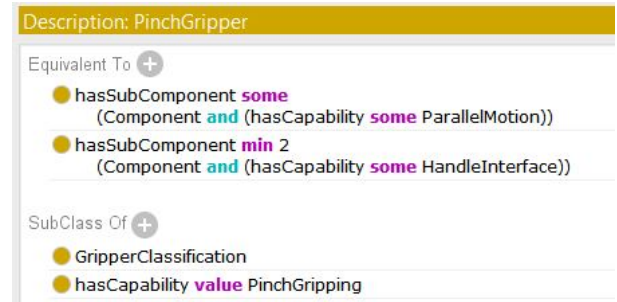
Description: PinchGripper

Equivalent To

hasSubComponent some (Component and (hasCapability some ParallelMotion))

hasSubComponent min 2 (Component and (hasCapability some HandleInterface))

SubClass Of

GripperClassification

hasCapability value PinchGripping